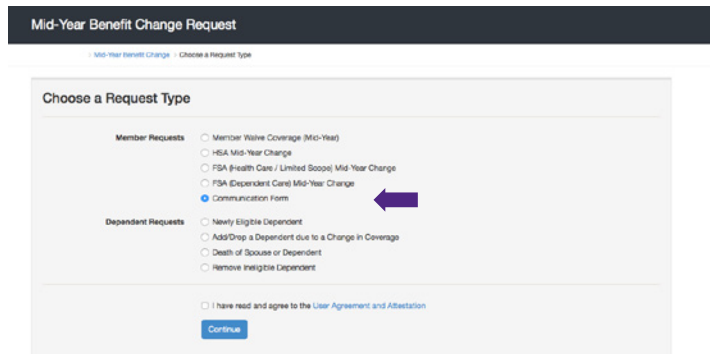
Mid-Year Benefit Change Request

> Mid-Year Benefit Change > Choose a Request Type

Choose a Request Type

Member Requests
Member Waive Coverage (Mid-Year)
HSA Mid-Year Change
FSA (Health Care / Limited Scope) Mid-Year Change
FSA (Dependent Care) Mid-Year Change
Communication Form

Dependent Requests
Newly Eligible Dependent
Add/Drop a Dependent due to a Change in Coverage
Death of Spouse or Dependent
Remove Ineligible Dependent

I have read and agree to the User Agreement and Attestation

Continue